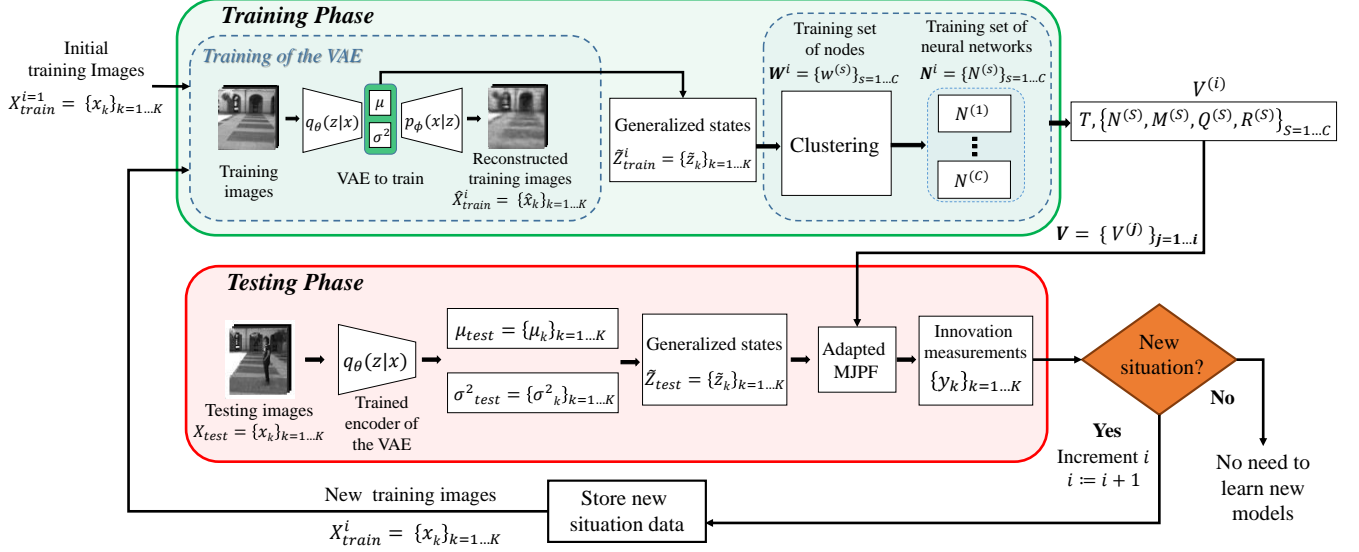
Training Phase

Training of the VAE

Initial training Images
$X_{train}^{i=1} = \{x_k\}_{k=1...K}$

$q_\theta(z|x)$

$\mu$

$\sigma^2$

$p_\phi(x|z)$

Training images

VAE to train

Reconstructed training images
$\hat{X}_{train}^{i} = \{\hat{x}_k\}_{k=1...K}$

Generalized states
$\tilde{Z}_{train}^{i} = \{\tilde{z}_k\}_{k=1...K}$

Training set of nodes
$\boldsymbol{W}^i = \{w^{(S)}\}_{S=1...C}$

Training set of neural networks
$\boldsymbol{N}^i = \{N^{(S)}\}_{S=1...C}$

Clustering

$N^{(1)}$

$N^{(C)}$

$V^{(i)}$

$T, \{N^{(S)}, M^{(S)}, Q^{(S)}, R^{(S)}\}_{S=1...C}$

$\boldsymbol{V} = \{V^{(j)}\}_{\boldsymbol{j=1...i}}$

Testing Phase

Testing images
$X_{test} = \{x_k\}_{k=1...K}$

$q_\theta(z|x)$

Trained encoder of the VAE

$\mu_{test} = \{\mu_k\}_{k=1...K}$

$\sigma^2{}_{test} = \{\sigma^2{}_k\}_{k=1...K}$

Generalized states
$\tilde{Z}_{test} = \{\tilde{z}_k\}_{k=1...K}$

Adapted MJPF

Innovation measurements
$\{y_k\}_{k=1...K}$

New situation?

No

No need to learn new models

Yes

Increment $i$
$i := i + 1$

New training images
$X_{train}^{i} = \{x_k\}_{k=1...K}$

Store new situation data